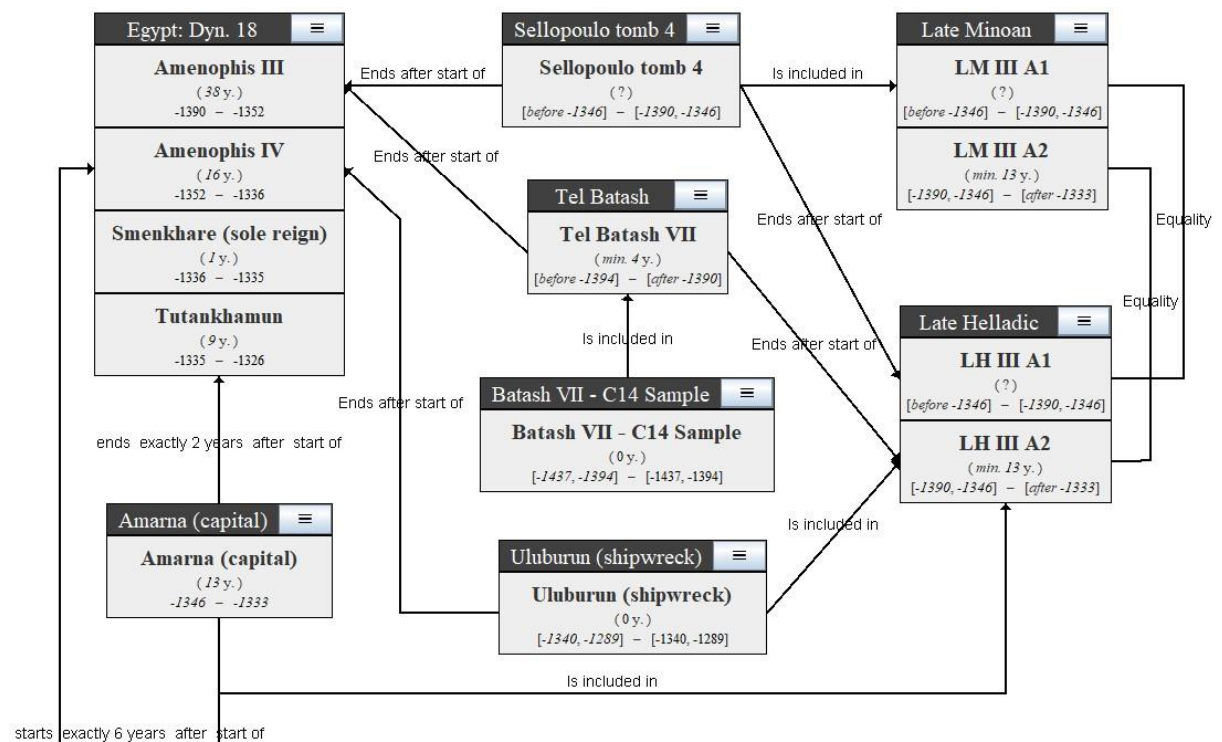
Egypt: Dyn. 18 ≡

Amenophis III
(38 y.)
-1390 – -1352

Amenophis IV
(16 y.)
-1352 – -1336

Smenkhare (sole reign)
(1 y.)
-1336 – -1335

Tutankhamun
(9 y.)
-1335 – -1326

Sellopoulo tomb 4 ≡

Sellopoulo tomb 4
(?)
[before -1346] – [-1390, -1346]

Late Minoan ≡

LM III A1
(?)
[before -1346] – [-1390, -1346]

LM III A2
(min. 13 y.)
[-1390, -1346] – [after -1333]

Ends after start of

Is included in

Ends after start of

Tel Batash ≡

Tel Batash VII
(min. 4 y.)
[before -1394] – [after -1390]

Ends after start of

Equality

Equality

Is included in

Ends after start of

Late Helladic ≡

LH III A1
(?)
[before -1346] – [-1390, -1346]

LH III A2
(min. 13 y.)
[-1390, -1346] – [after -1333]

Ends after start of

Batash VII - C14 Sample ≡

Batash VII - C14 Sample
(0 y.)
[-1437, -1394] – [-1437, -1394]

ends exactly 2 years after start of

Amarna (capital) ≡

Amarna (capital)
(13 y.)
-1346 – -1333

Is included in

Uluburun (shipwreck) ≡

Uluburun (shipwreck)
(0 y.)
[-1340, -1289] – [-1340, -1289]

Is included in

starts exactly 6 years after start of